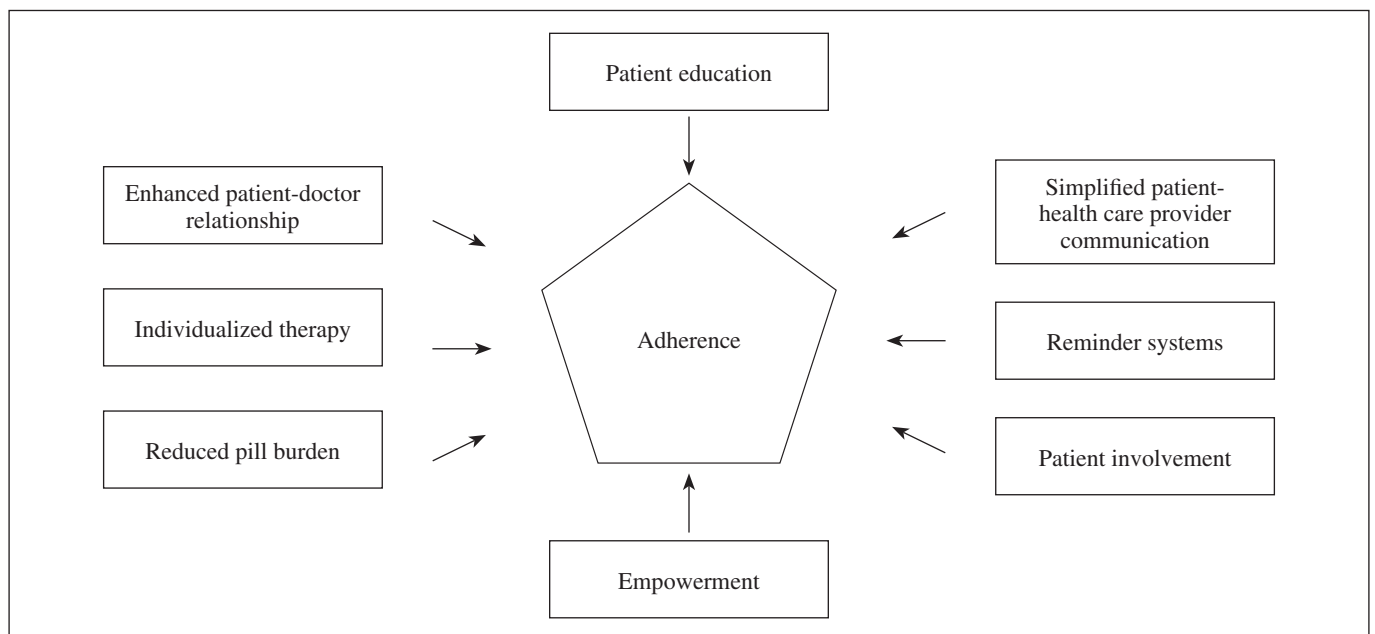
Patient education

Enhanced patient-doctor relationship

Simplified patient-health care provider communication

Individualized therapy

Adherence

Reminder systems

Reduced pill burden

Patient involvement

Empowerment